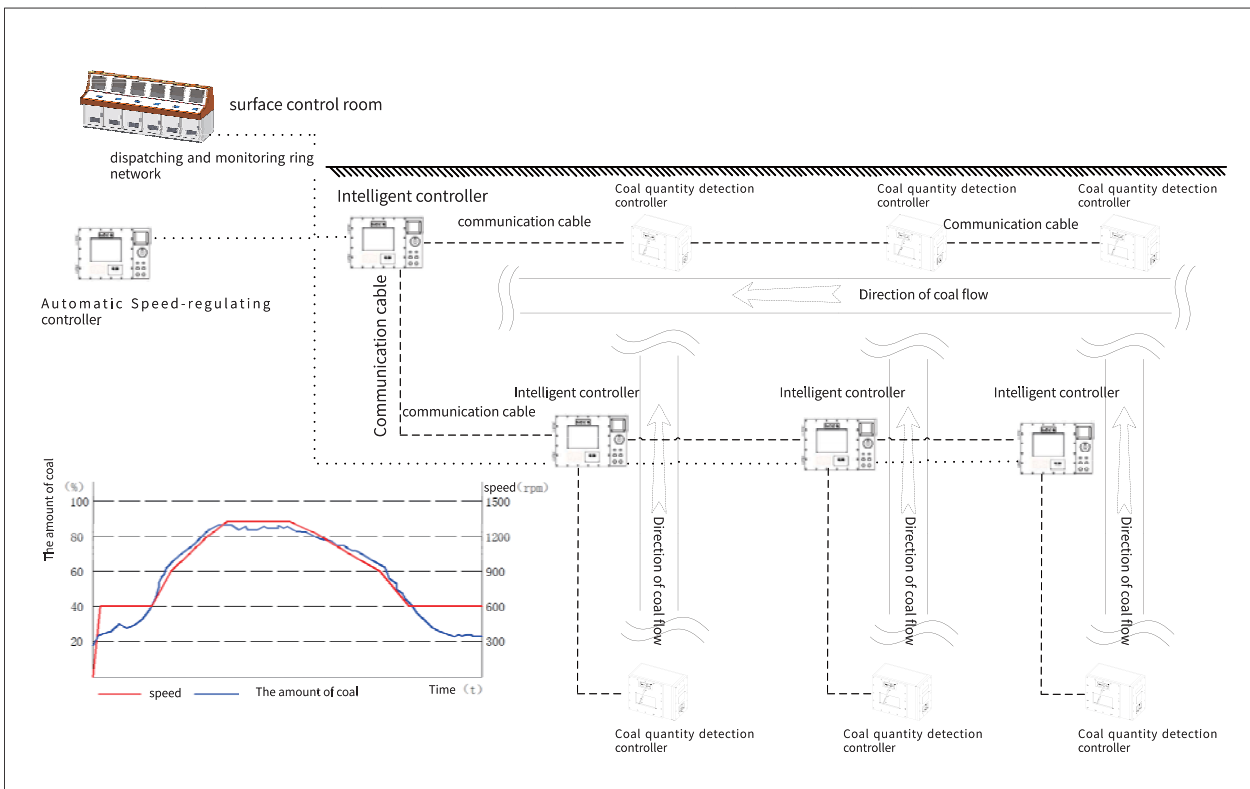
surface control room

dispatching and monitoring ring network

Intelligent controller

Coal quantity detection controller

Coal quantity detection controller

Coal quantity detection controller

communication cable

Communication cable

Automatic Speed-regulating controller

Direction of coal flow

Communication cable

Intelligent controller

Intelligent controller

Intelligent controller

communication cable

The amount of coal

(%)

speed (rpm)

| | |
|---|---|
| 100 | 1500 |
| 80 | 1200 |
| 60 | 900 |
| 40 | 600 |
| 20 | 300 |

speed

The amount of coal

Time (t)

Direction of coal flow

Direction of coal flow

Direction of coal flow

Coal quantity detection controller

Coal quantity detection controller

Coal quantity detection controller